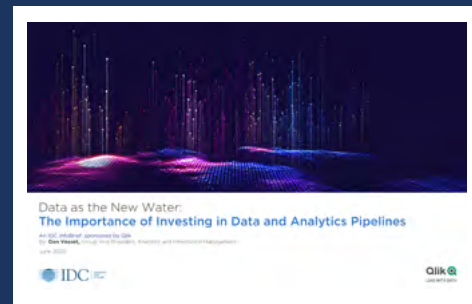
Data as the New Water:
The Importance of Investing in Data and Analytics Pipelines

An IDC InfoBrief, sponsored by Qlik
By: Dan Vesset, Group Vice President, Analytics and Information Management
June 2020

IDC

Qlik